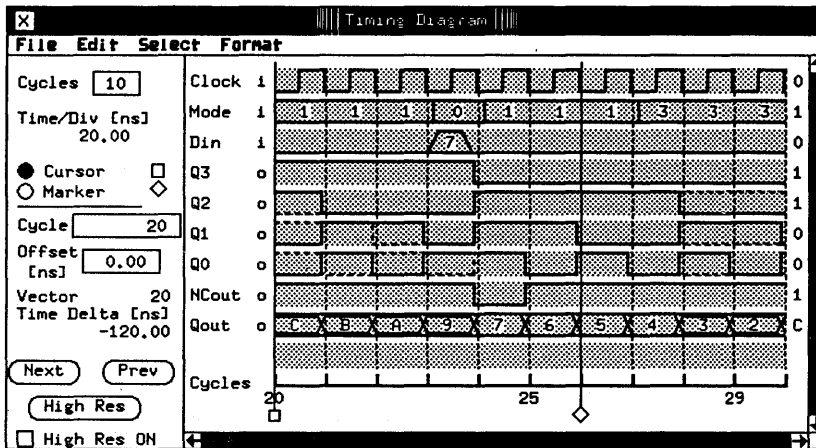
Timing Diagram

File Edit Select Format

Cycles 10

Time/Div [ns] 20.00

Cursor

Marker

Cycle 20

Offset [ns] 0.00

Vector 20

Time Delta [ns] -120.00

Next

Prev

High Res

High Res ON

Clock i 0
Mode i 1 1 1 0 1 1 1 3 3 3 1
Din i 7 0
Q3 o 1
Q2 o 1
Q1 o 0
Q0 o 0
NCout o 1
Qout o C B A 9 7 6 5 4 3 2 C
Cycles 20 25 29